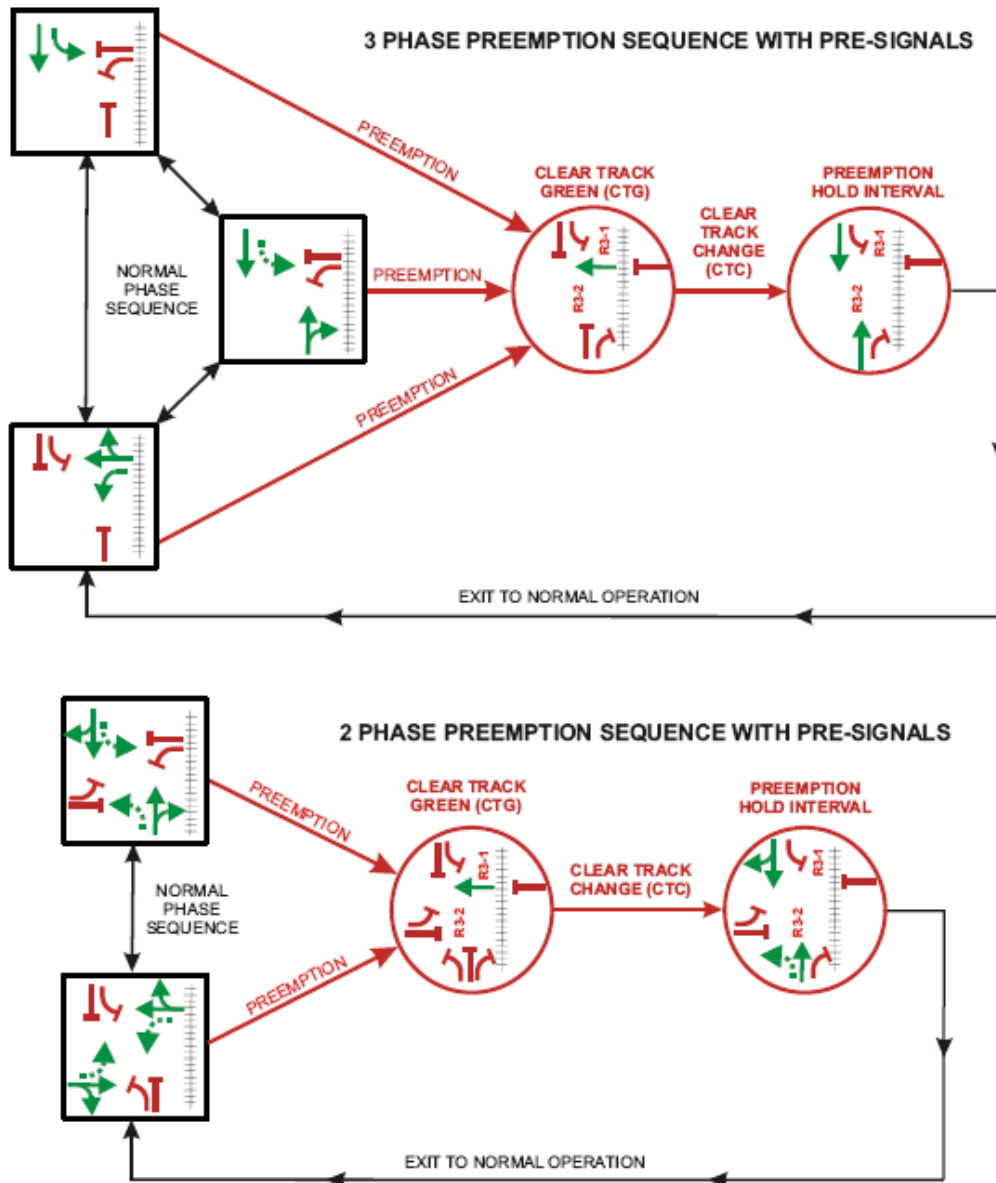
3 PHASE PREEMPTION SEQUENCE WITH PRE-SIGNALS

PREEMPTION

NORMAL PHASE SEQUENCE

PREEMPTION

PREEMPTION

CLEAR TRACK GREEN (CTG)

R3-1

R3-2

CLEAR TRACK CHANGE (CTC)

PREEMPTION HOLD INTERVAL

R3-1

R3-2

EXIT TO NORMAL OPERATION

2 PHASE PREEMPTION SEQUENCE WITH PRE-SIGNALS

PREEMPTION

NORMAL PHASE SEQUENCE

PREEMPTION

CLEAR TRACK GREEN (CTG)

R3-1

R3-2

CLEAR TRACK CHANGE (CTC)

PREEMPTION HOLD INTERVAL

R3-1

R3-2

EXIT TO NORMAL OPERATION